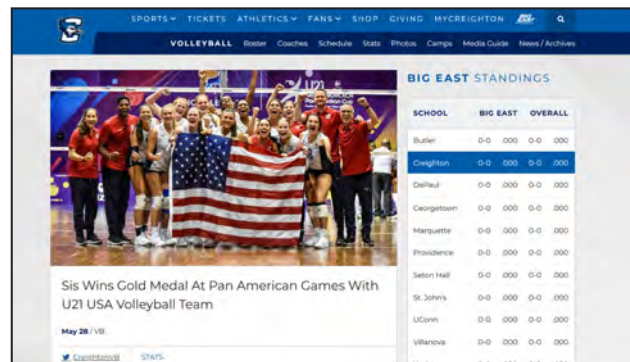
SPORTS ▾ TICKETS ATHLETICS ▾ FANS ▾ SHOP GIVING MYCREIGHTON

VOLLEYBALL Roster Coaches Schedule Stats Photos Camps Media Guide News / Archives

BIG EAST STANDINGS

| SCHOOL | BIG EAST | | OVERALL | |
|---|---|---|---|---|
| Butler | 0-0 | .000 | 0-0 | .000 |
| Creighton | 0-0 | .000 | 0-0 | .000 |
| DePaul | 0-0 | .000 | 0-0 | .000 |
| Georgetown | 0-0 | .000 | 0-0 | .000 |
| Marquette | 0-0 | .000 | 0-0 | .000 |
| Providence | 0-0 | .000 | 0-0 | .000 |
| Seton Hall | 0-0 | .000 | 0-0 | .000 |
| St. John's | 0-0 | .000 | 0-0 | .000 |
| UConn | 0-0 | .000 | 0-0 | .000 |
| Villanova | 0-0 | .000 | 0-0 | .000 |

Sis Wins Gold Medal At Pan American Games With U21 USA Volleyball Team

May 28 / VB

CreightonVB STATS